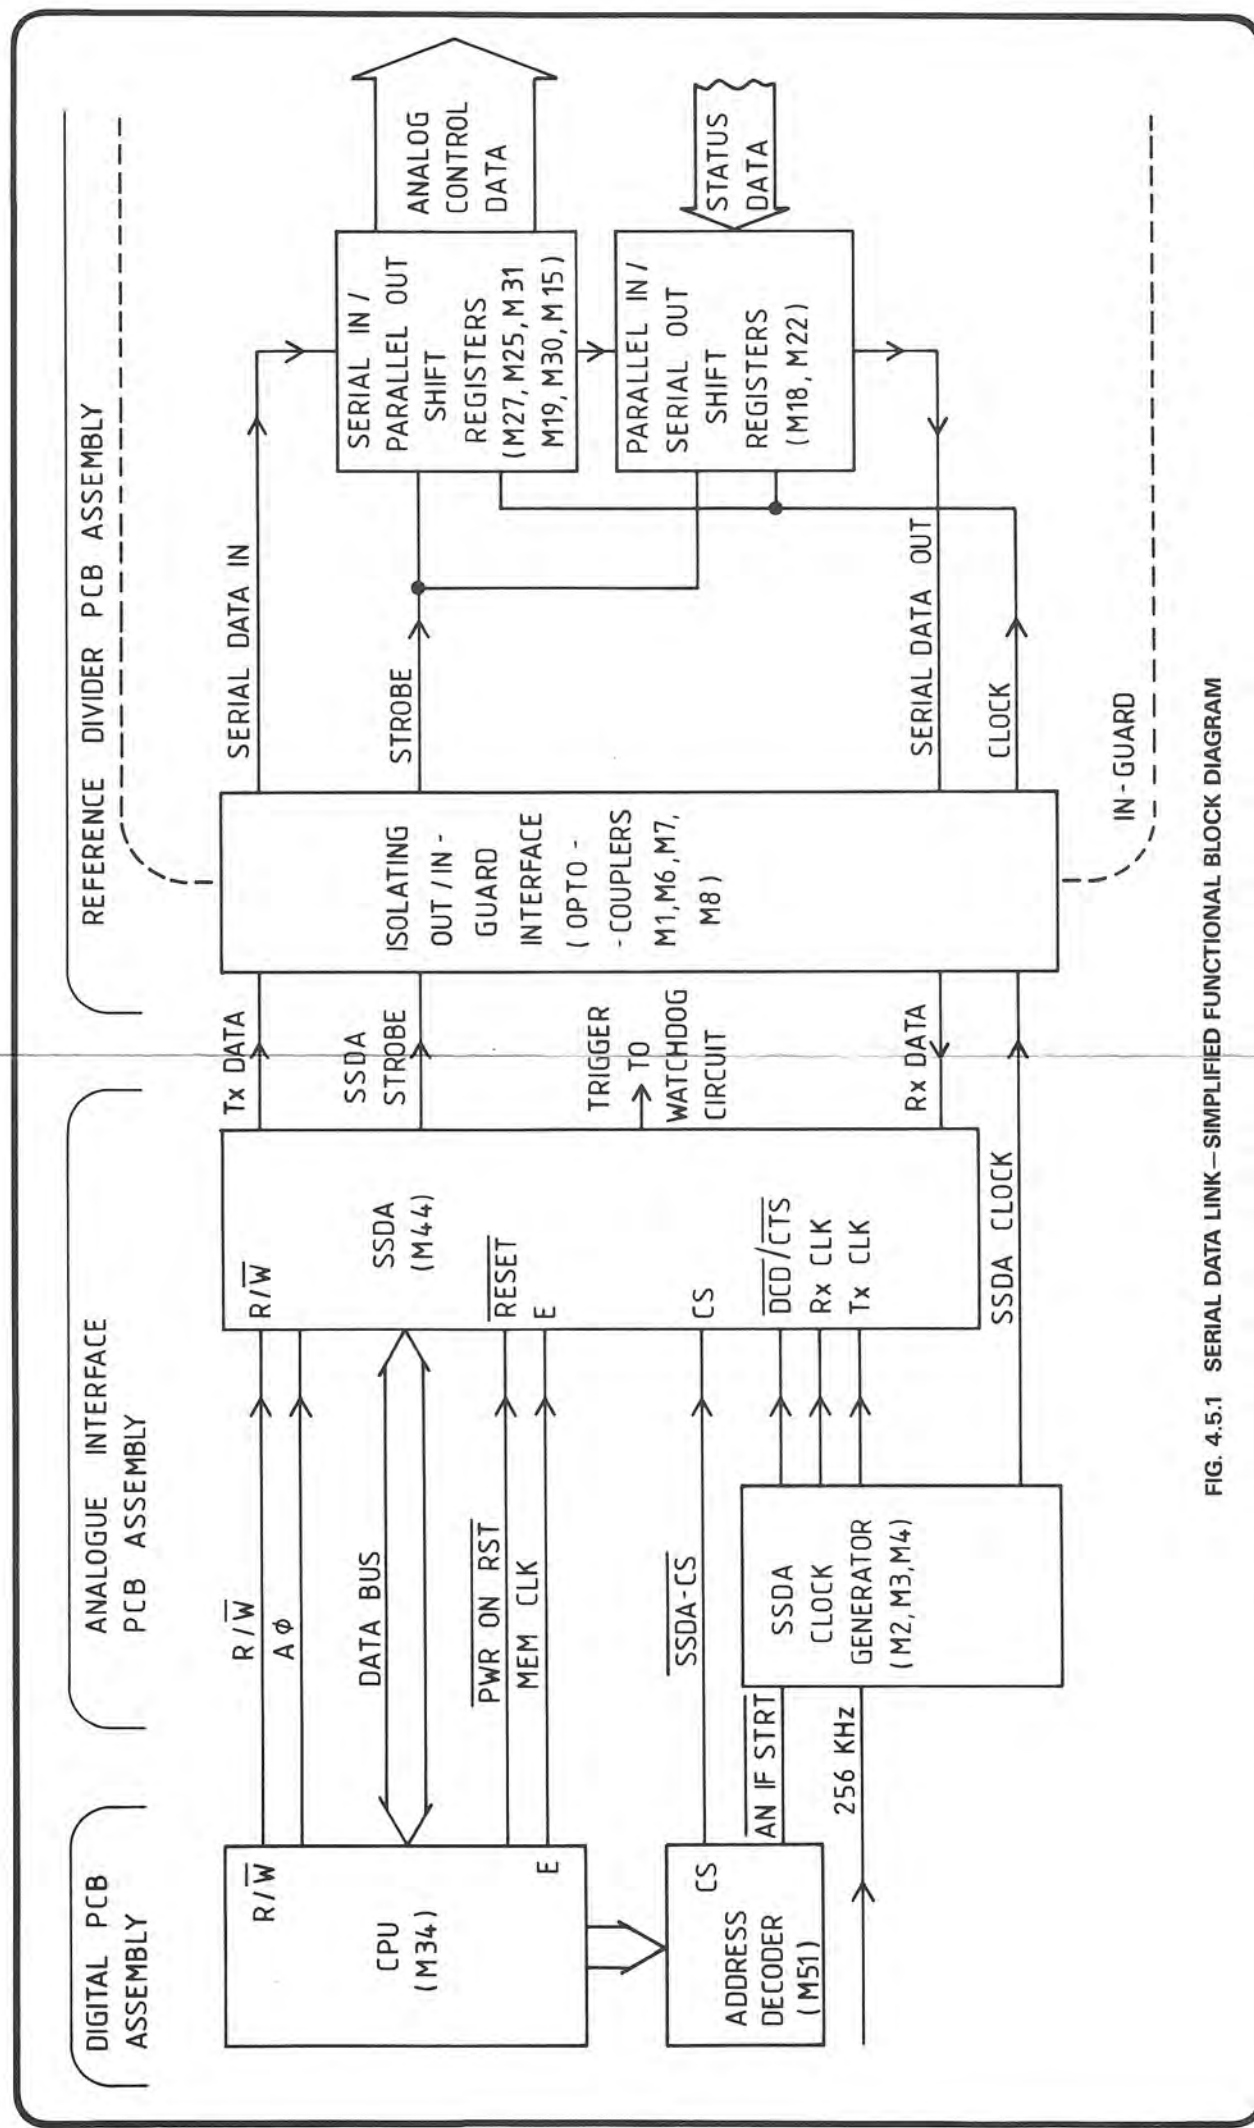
DIGITAL PCB ASSEMBLY

ANALOGUE INTERFACE PCB ASSEMBLY

REFERENCE DIVIDER PCB ASSEMBLY

CPU (M34)

$R/\overline{W}$

E

ADDRESS DECODER (M51)

CS

$R/\overline{W}$

A $\phi$

DATA BUS

$\overline{PWR\ ON\ RST}$

MEM CLK

$\overline{SSDA\text{-}CS}$

$\overline{AN\ IF\ STRT}$

256 KHz

SSDA CLOCK GENERATOR (M2, M3, M4)

SSDA (M44)

$R/\overline{W}$

$\overline{RESET}$

E

CS

$\overline{DCD}/\overline{CTS}$

Rx CLK

Tx CLK

SSDA CLOCK

Tx DATA

SSDA STROBE

TRIGGER TO WATCHDOG CIRCUIT

Rx DATA

ISOLATING OUT / IN - GUARD INTERFACE ( OPTO - COUPLERS M1, M6, M7, M8 )

IN - GUARD

SERIAL DATA IN

STROBE

SERIAL DATA OUT

CLOCK

SERIAL IN / PARALLEL OUT SHIFT REGISTERS ( M27, M25, M 31 M19, M30, M 15 )

ANALOG CONTROL DATA

PARALLEL IN / SERIAL OUT SHIFT REGISTERS ( M18, M22 )

STATUS DATA

FIG. 4.5.1 SERIAL DATA LINK—SIMPLIFIED FUNCTIONAL BLOCK DIAGRAM